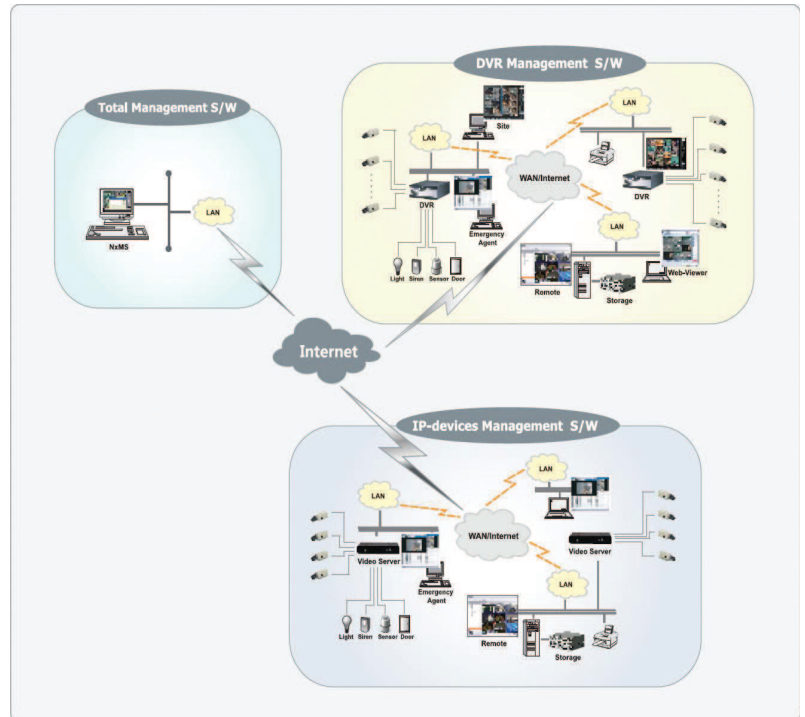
Total Management S/W

LAN

NxMS

DVR Management S/W

Site

LAN

LAN

WAN/Internet

DVR

Emergency Agent

DVR

LAN

Light Siren Sensor Door

Remote

Storage

Web-Viewer

Internet

IP-devices Management S/W

LAN

LAN

WAN/Internet

Video Server

Video Server

Emergency Agent

LAN

Light Siren Sensor Door

Remote

Storage